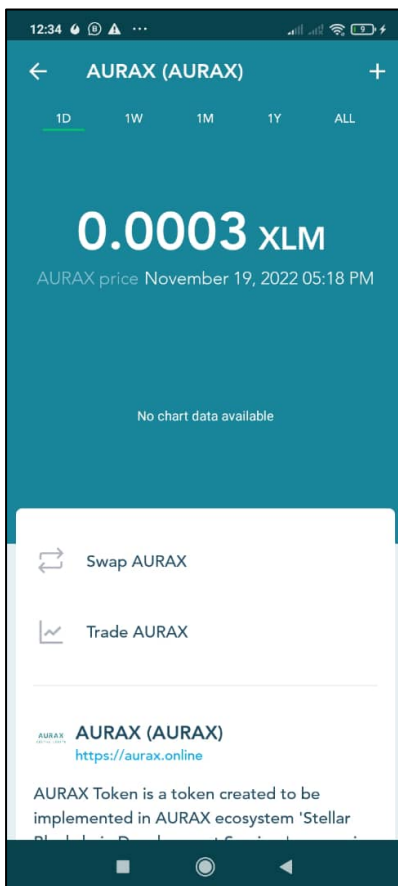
12:34 ··· 9

← AURAX (AURAX) +

1D 1W 1M 1Y ALL

0.0003 XLM

AURAX price November 19, 2022 05:18 PM

No chart data available

Swap AURAX

Trade AURAX

AURAX AURAX (AURAX)
https://aurax.online

AURAX Token is a token created to be implemented in AURAX ecosystem 'Stellar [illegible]